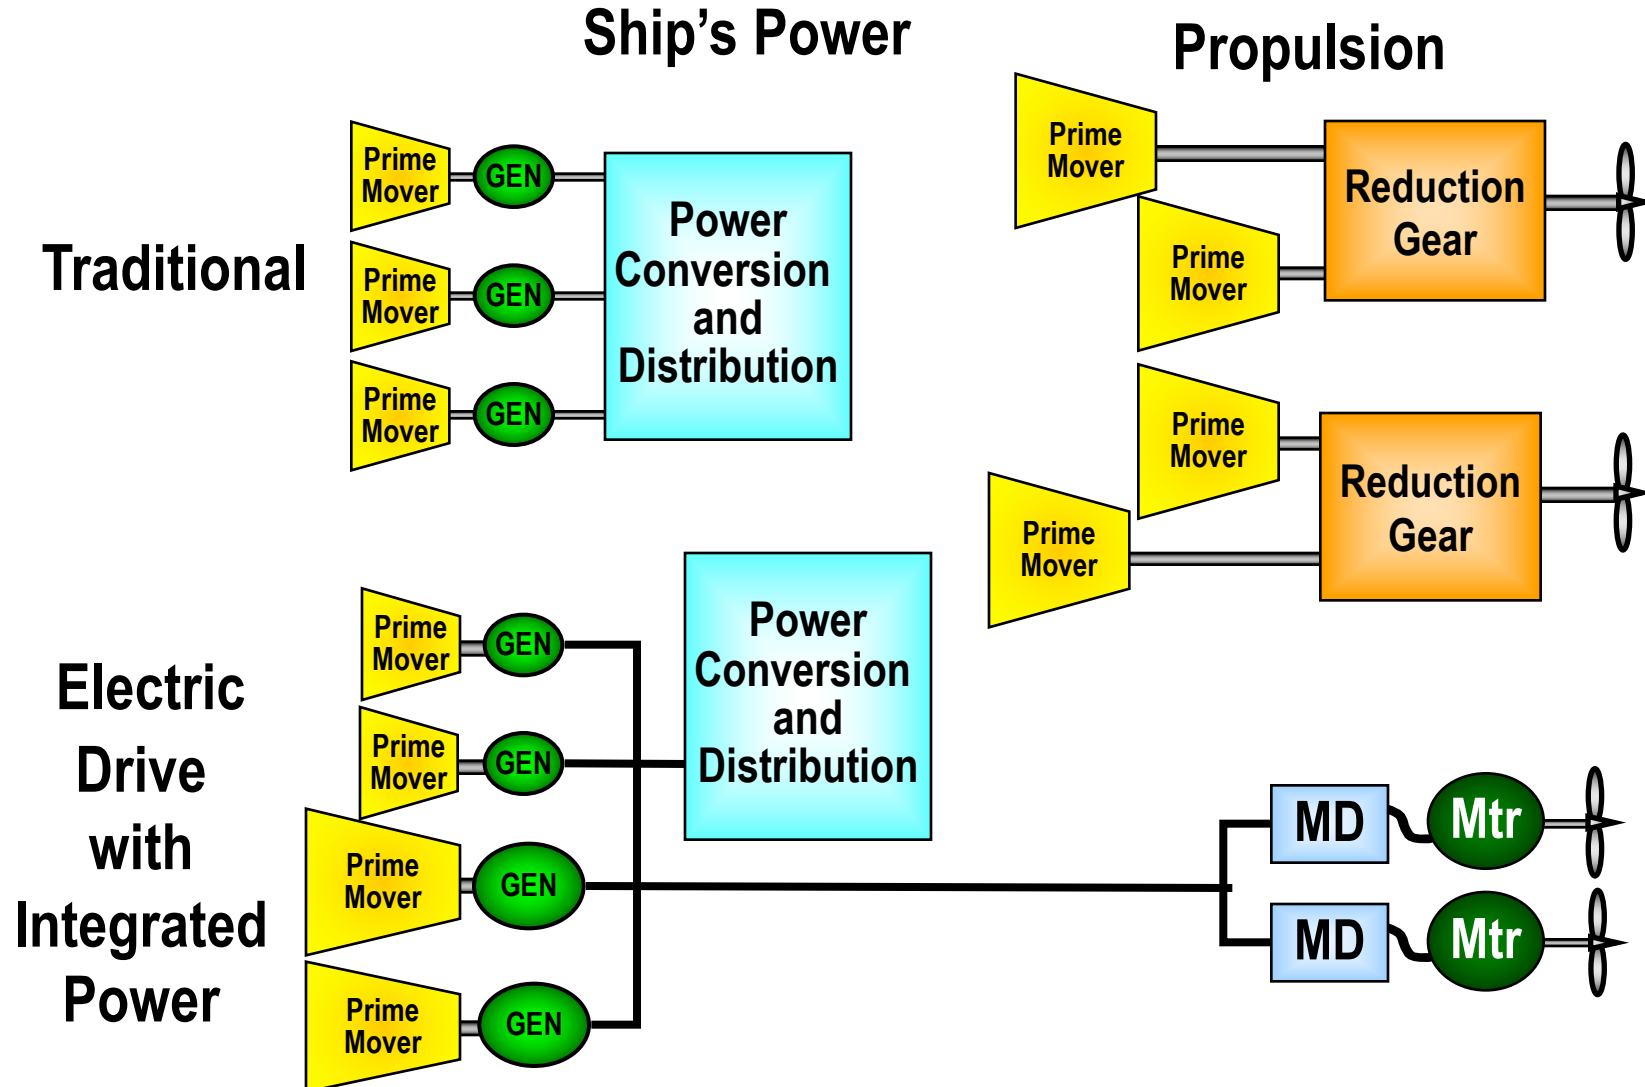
Ship's Power

Propulsion

Traditional

Prime Mover

GEN

Prime Mover

GEN

Prime Mover

GEN

Power Conversion and Distribution

Prime Mover

Prime Mover

Reduction Gear

Prime Mover

Prime Mover

Reduction Gear

Electric Drive with Integrated Power

Prime Mover

GEN

Prime Mover

GEN

Prime Mover

GEN

Prime Mover

GEN

Power Conversion and Distribution

MD

Mtr

MD

Mtr